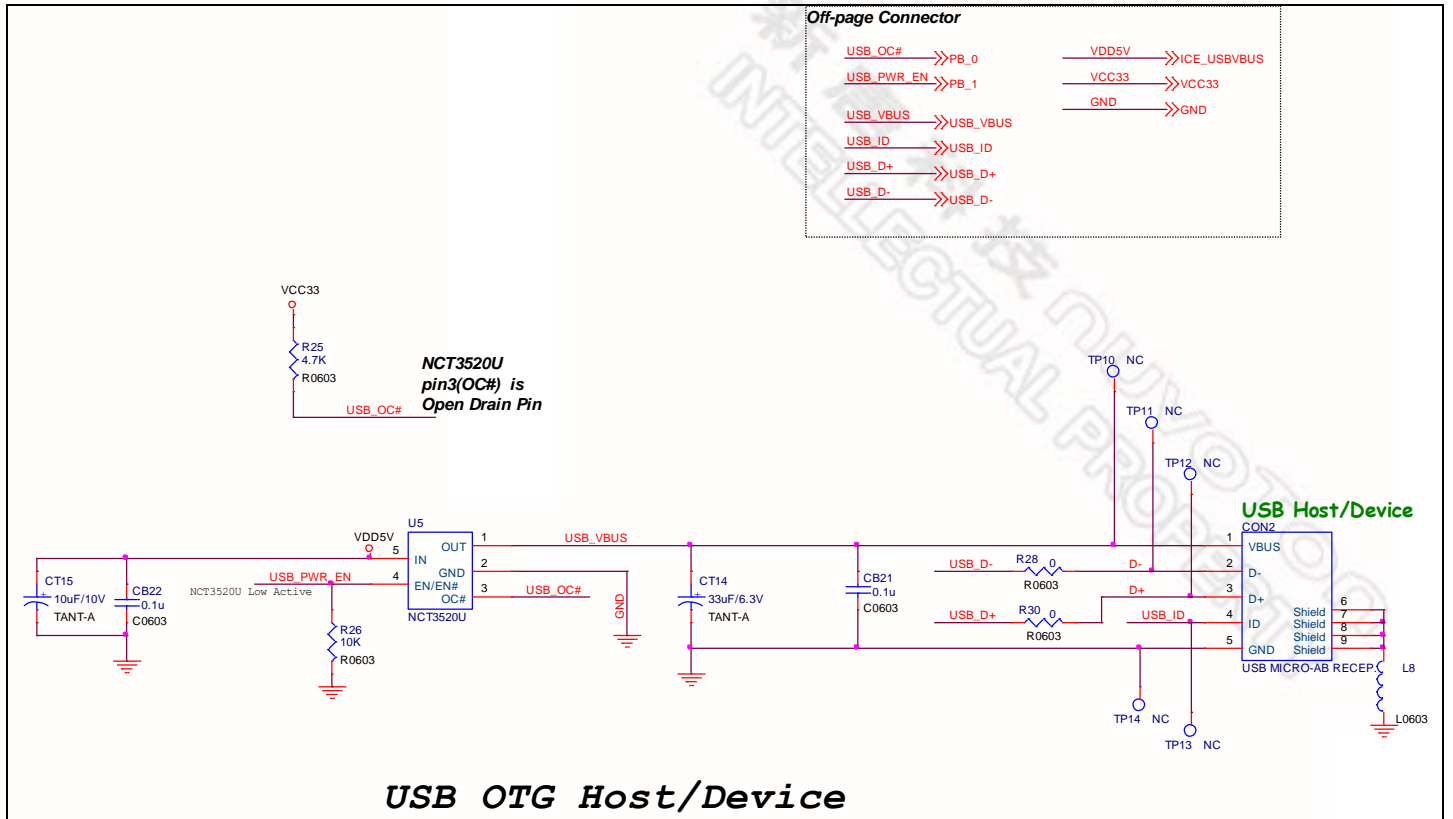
Off-page Connector

USB_OC# PB_0
USB_PWR_EN PB_1
USB_VBUS USB_VBUS
USB_ID USB_ID
USB_D+ USB_D+
USB_D- USB_D-
VDD5V ICE_USBVBUS
VCC33 VCC33
GND GND

VCC33
R25
4.7K
R0603
USB_OC#

NCT3520U
pin3(OC#) is
Open Drain Pin

TP10 NC
TP11 NC
TP12 NC

USB Host/Device

CT15
10uF/10V
TANT-A
CB22
0.1u
C0603

VDD5V
U5
5 IN
4 EN/EN#
OUT 1
GND 2
OC# 3
NCT3520U
USB_PWR_EN
NCT3520U Low Active
R26
10K
R0603
USB_VBUS
USB_OC#
GND

CT14
33uF/6.3V
TANT-A
CB21
0.1u
C0603

USB_D-
R28 0
R0603
D-
D+
USB_D+
R30 0
R0603
USB_ID

CON2
1 VBUS
2 D-
3 D+
4 ID
5 GND
Shield 6
Shield 7
Shield 8
Shield 9
USB MICRO-AB RECEP.
L8
L0603

TP14 NC
TP13 NC

新唐科技 NUVOTON INTELLECTUAL PROPERTY

USB OTG Host/Device